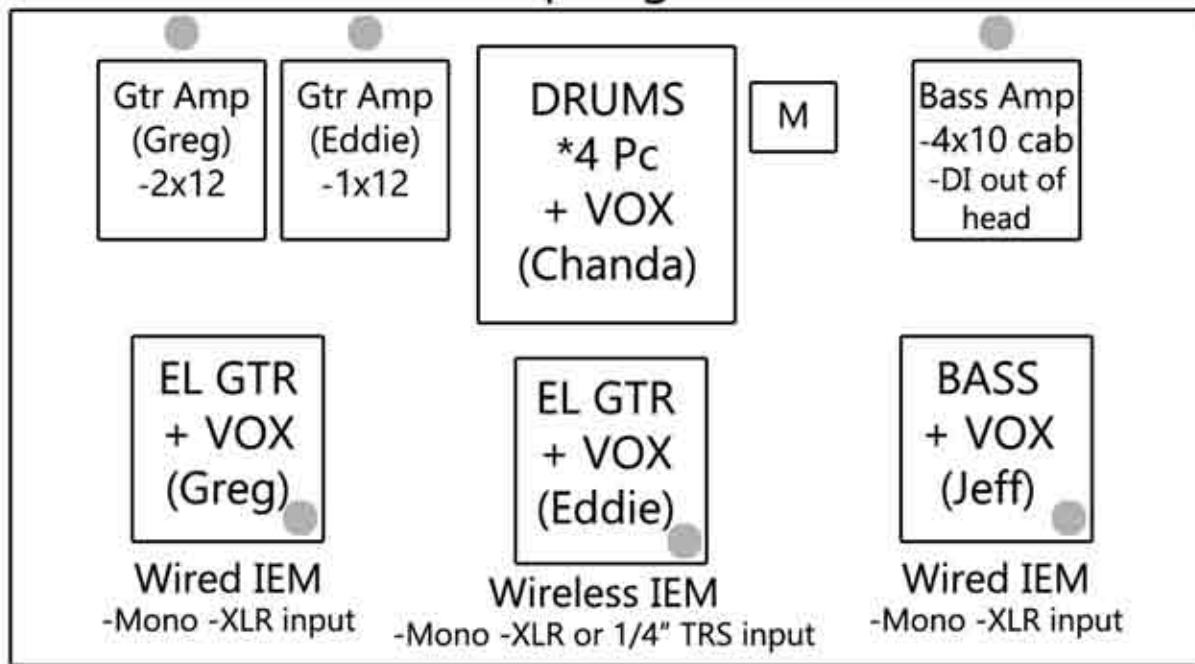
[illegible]

Gtr Amp (Greg) -2x12

Gtr Amp (Eddie) -1x12

DRUMS *4 Pc + VOX (Chanda)

M

Bass Amp -4x10 cab -DI out of head

EL GTR + VOX (Greg)

Wired IEM -Mono -XLR input

EL GTR + VOX (Eddie)

Wireless IEM -Mono -XLR or 1/4" TRS input

BASS + VOX (Jeff)

Wired IEM -Mono -XLR input